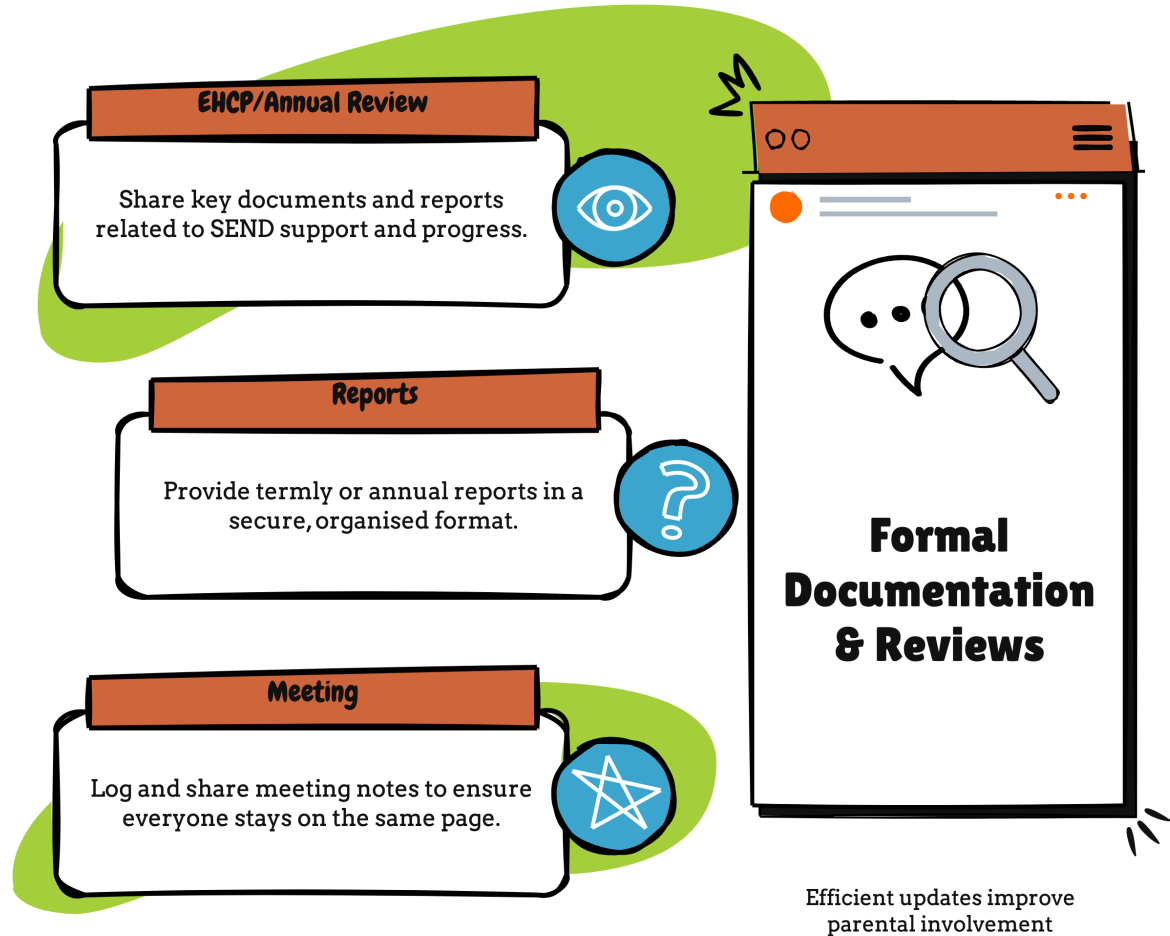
EHCP/Annual Review

Share key documents and reports related to SEND support and progress.

Reports

Provide termly or annual reports in a secure, organised format.

Meeting

Log and share meeting notes to ensure everyone stays on the same page.

Formal Documentation & Reviews

Efficient updates improve parental involvement